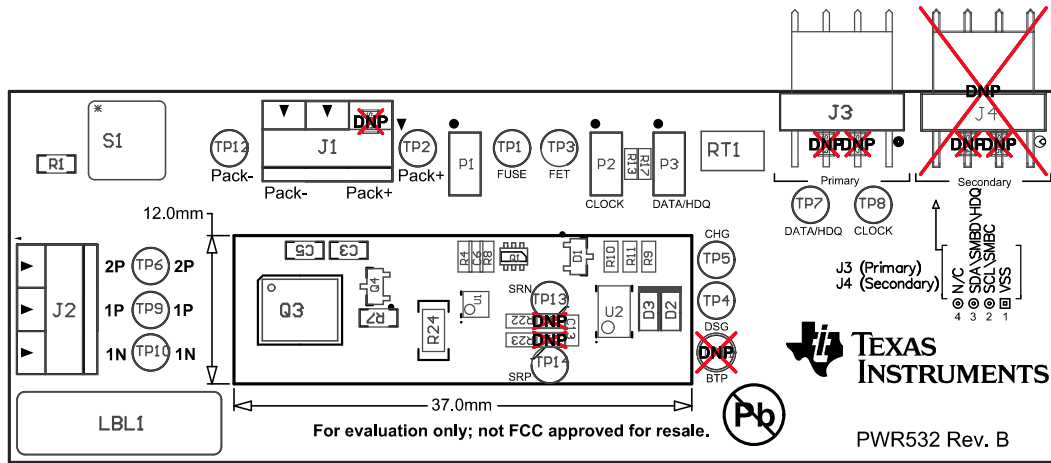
S1
R1
TP12
Pack-
J1
DNP
Pack-
Pack+
TP2
Pack+
P1
TP1
FUSE
TP3
FET
P2
R13
R17
P3
CLOCK
DATA/HDQ
RT1
J3
DNP DNP
Primary
DNP
J4
DNP DNP
Secondary
TP7
DATA/HDQ
TP8
CLOCK
12.0mm
J2
2P
TP6
2P
1P
TP9
1P
1N
TP10
1N
C5
C3
Q4
Q3
R7
R24
R4
R8
U3
D1
R10
R11
R9
CHG
TP5
U1
SRN
TP13
R22
R23
DNP
DNP
C1
TP14
SRP
U2
D3
D2
TP4
DSG
DNP
BTP
N/C
SDA SMBD HDQ
SCL SMBC
VSS
J3 (Primary)
J4 (Secondary)
4 3 2 1
TEXAS INSTRUMENTS
LBL1
37.0mm
For evaluation only; not FCC approved for resale.
Pb
PWR532 Rev. B